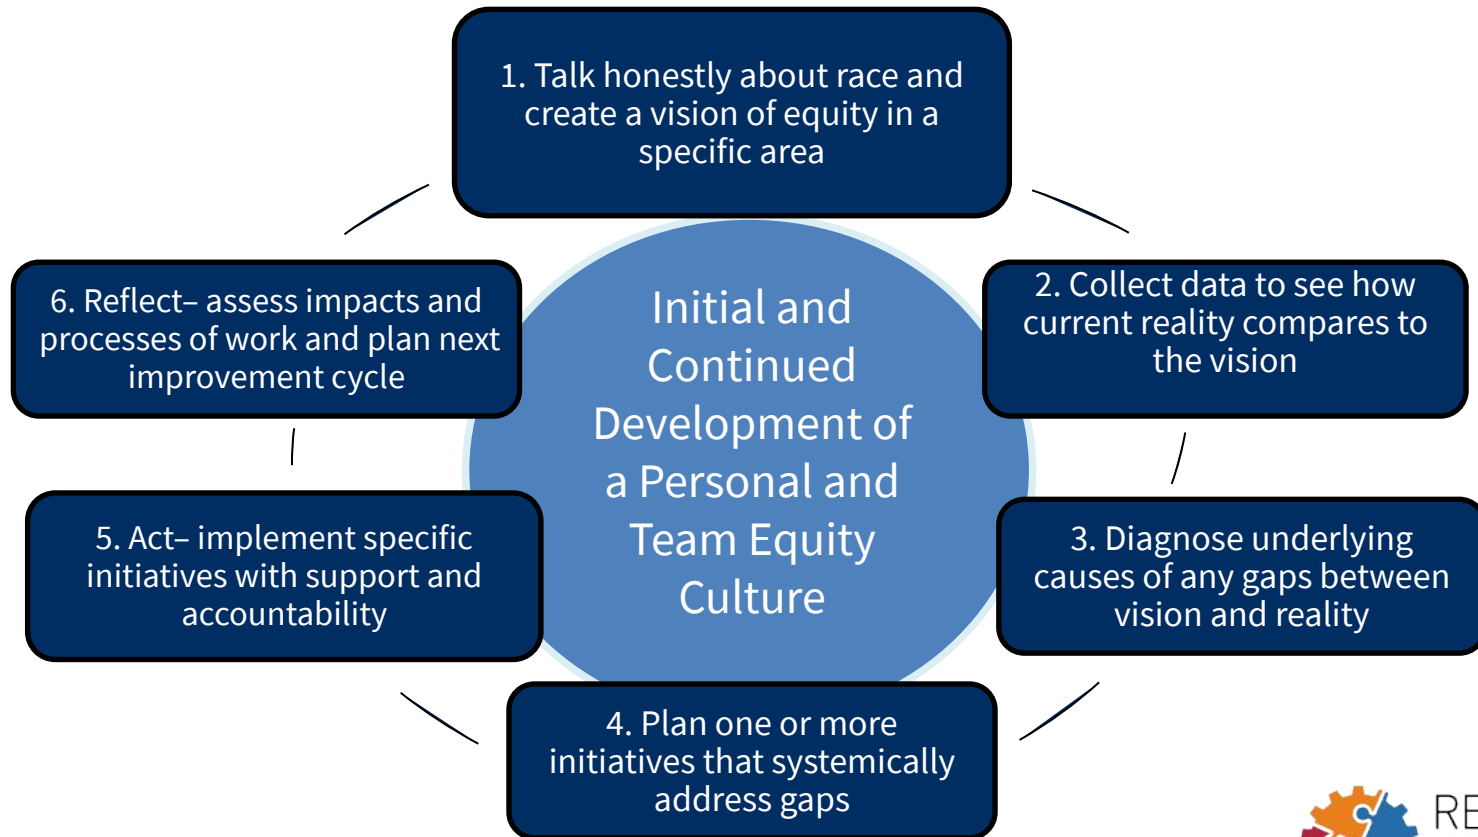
1. Talk honestly about race and create a vision of equity in a specific area

2. Collect data to see how current reality compares to the vision

3. Diagnose underlying causes of any gaps between vision and reality

4. Plan one or more initiatives that systemically address gaps

5. Act– implement specific initiatives with support and accountability

6. Reflect– assess impacts and processes of work and plan next improvement cycle

Initial and Continued Development of a Personal and Team Equity Culture

RE